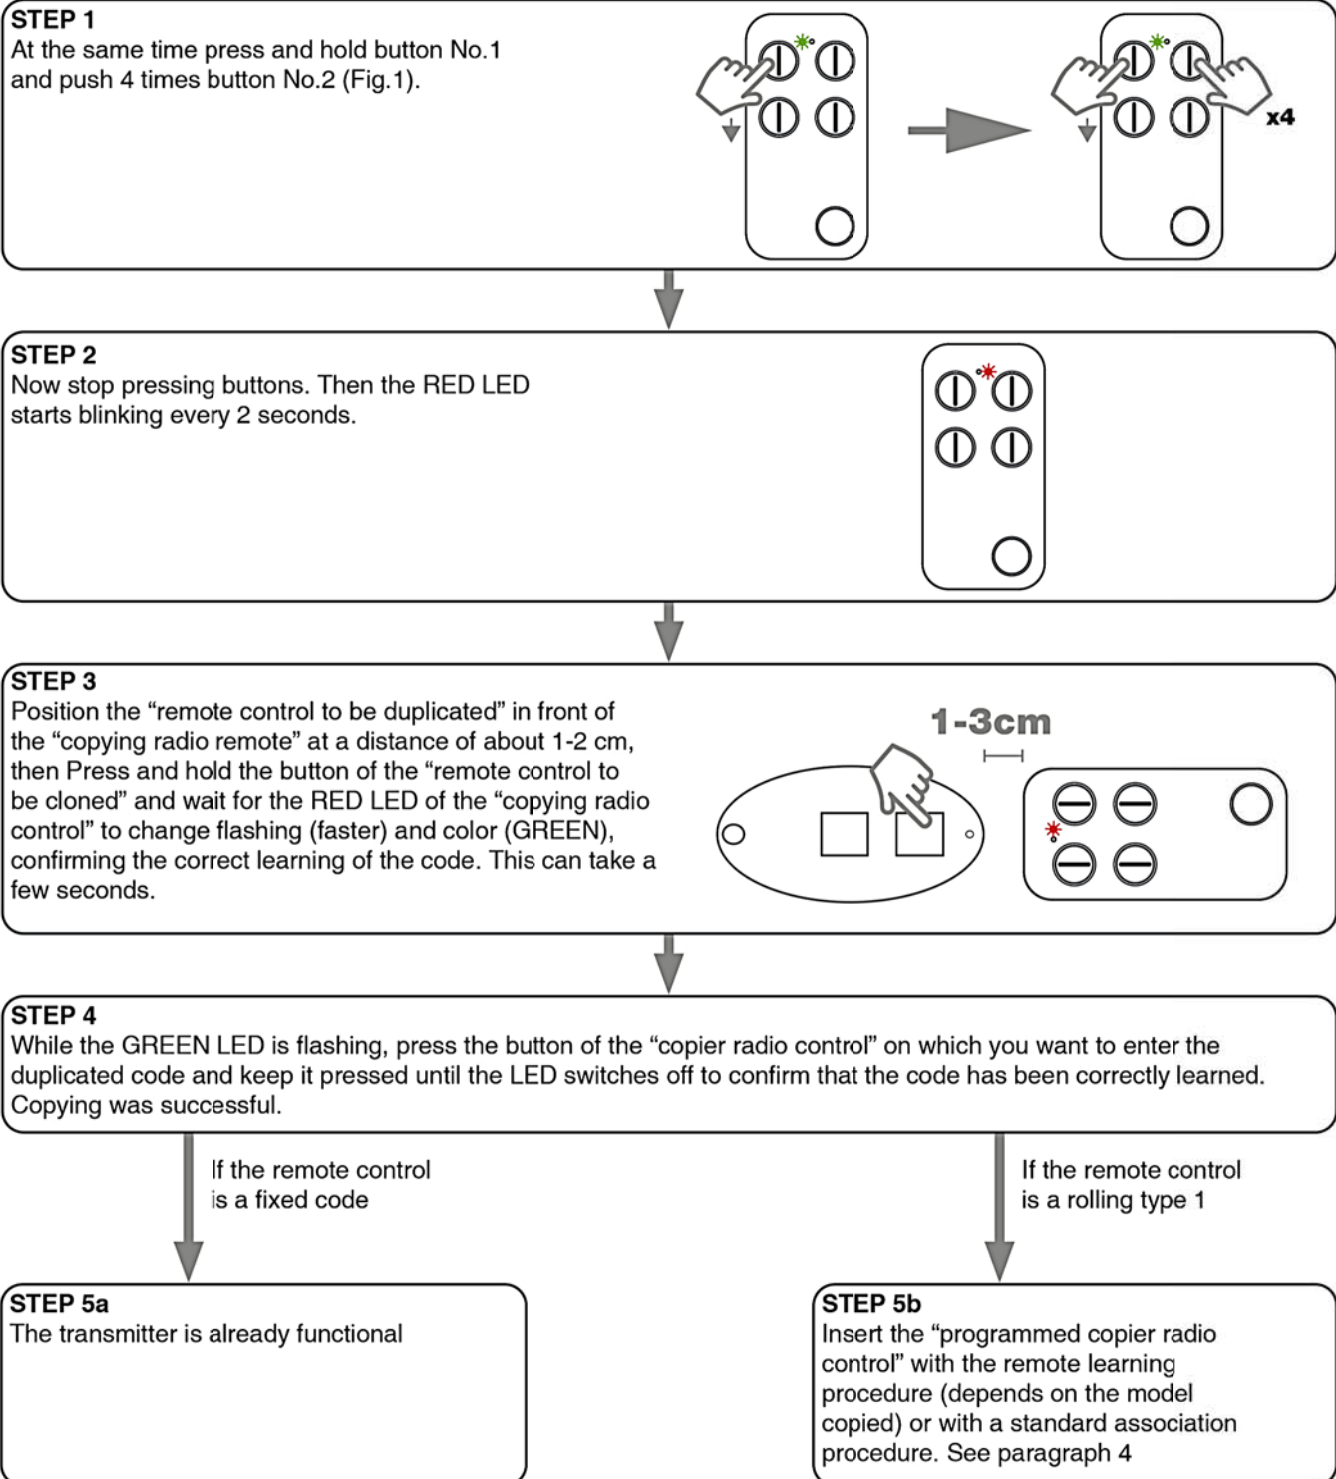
STEP 1
At the same time press and hold button No.1 and push 4 times button No.2 (Fig.1).

x4

STEP 2
Now stop pressing buttons. Then the RED LED starts blinking every 2 seconds.

STEP 3
Position the “remote control to be duplicated” in front of the “copying radio remote” at a distance of about 1-2 cm, then Press and hold the button of the “remote control to be cloned” and wait for the RED LED of the “copying radio control” to change flashing (faster) and color (GREEN), confirming the correct learning of the code. This can take a few seconds.

1-3cm

STEP 4
While the GREEN LED is flashing, press the button of the “copier radio control” on which you want to enter the duplicated code and keep it pressed until the LED switches off to confirm that the code has been correctly learned. Copying was successful.

If the remote control is a fixed code

If the remote control is a rolling type 1

STEP 5a
The transmitter is already functional

STEP 5b
Insert the “programmed copier radio control” with the remote learning procedure (depends on the model copied) or with a standard association procedure. See paragraph 4